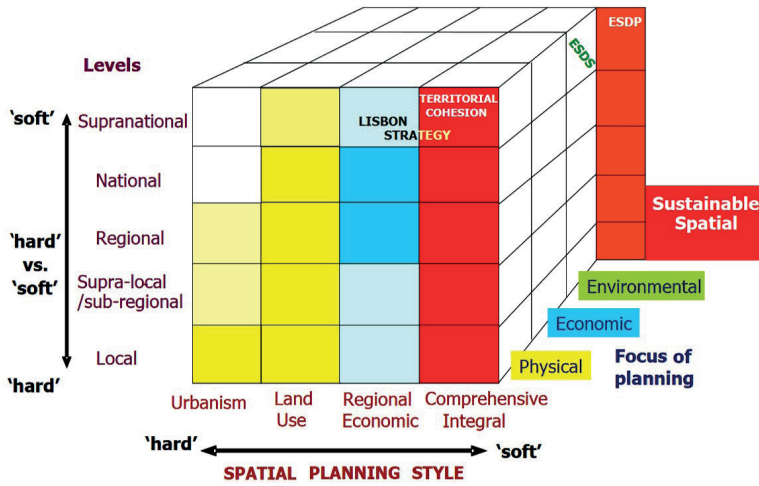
Levels

'soft'

Supranational

National

'hard' vs. 'soft'

Regional

Supra-local /sub-regional

Local

'hard'

LISBON STRATEGY

TERRITORIAL COHESION

ESDS

ESDP

Sustainable Spatial

Environmental

Economic

Physical

Focus of planning

Urbanism

Land Use

Regional Economic

Comprehensive Integral

'hard'

'soft'

SPATIAL PLANNING STYLE